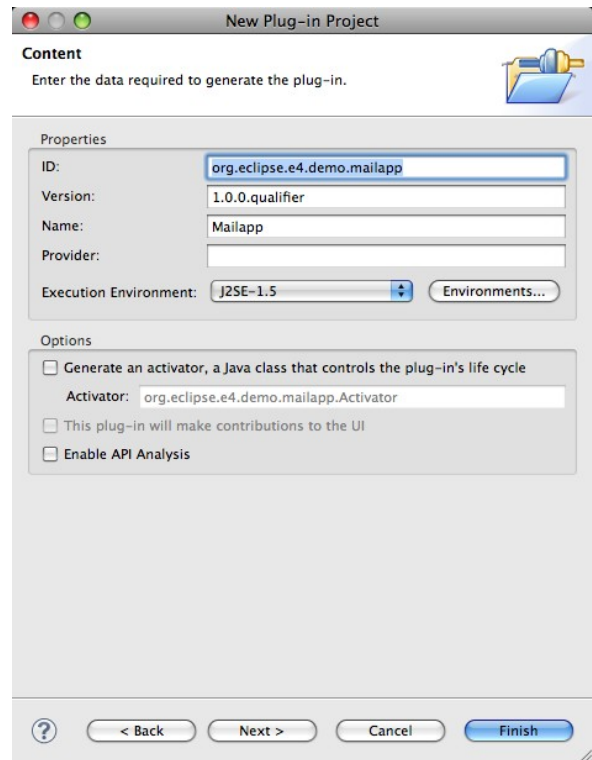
New Plug-in Project

Content

Enter the data required to generate the plug-in.

Properties

ID: org.eclipse.e4.demo.mailapp

Version: 1.0.0.qualifier

Name: Mailapp

Provider:

Execution Environment: J2SE-1.5 Environments...

Options

Generate an activator, a Java class that controls the plug-in's life cycle

Activator: org.eclipse.e4.demo.mailapp.Activator

This plug-in will make contributions to the UI

Enable API Analysis

?

< Back Next > Cancel Finish